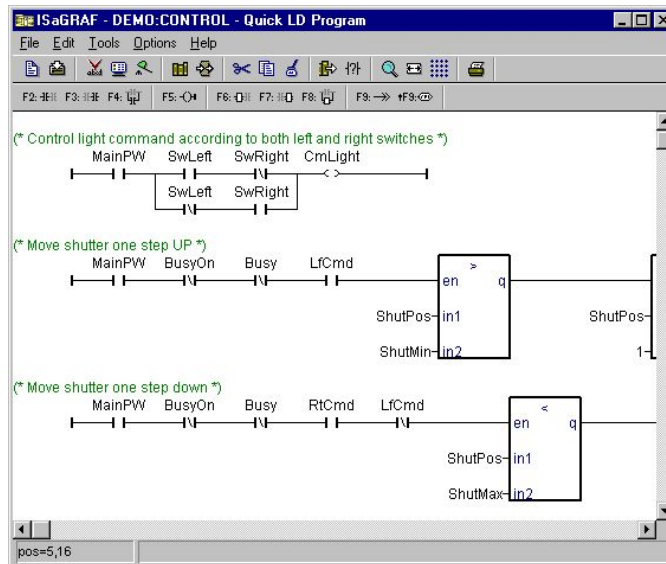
ISaGRAF - DEMO:CONTROL - Quick LD Program

File Edit Tools Options Help

F2: F3: F4: F5: F6: F7: F8: F9:

(* Control light command according to both left and right switches *)

MainPW SwLeft SwRight CmLight

SwLeft SwRight

(* Move shutter one step UP *)

MainPW BusyOn Busy LfCmd

>

en q

ShutPos in1

ShutMin in2

ShutPos

1

(* Move shutter one step down *)

MainPW BusyOn Busy RtCmd LfCmd

<

en q

ShutPos in1

ShutMax in2

pos=5,16